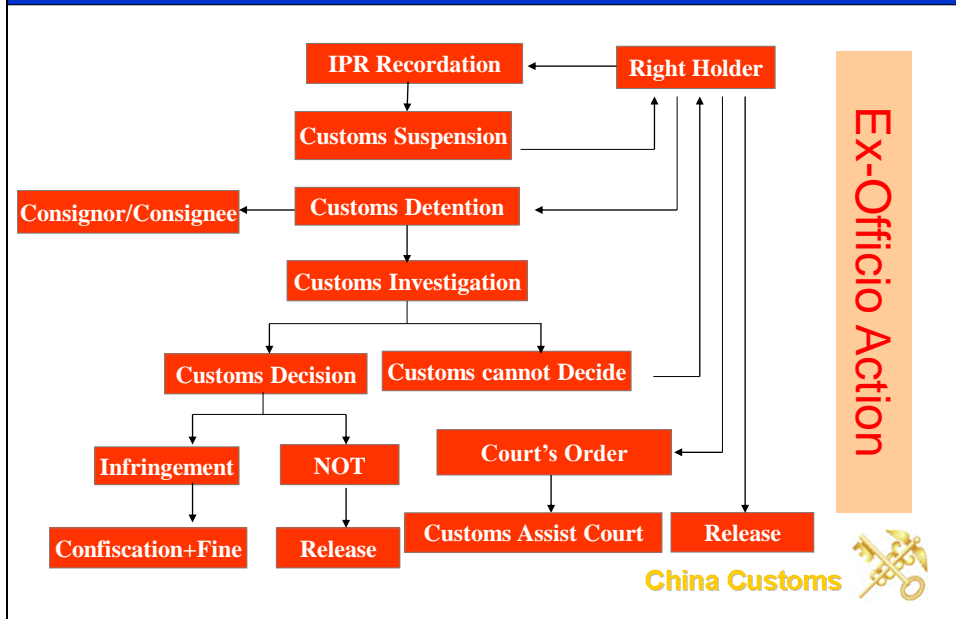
IPR Recordation

Right Holder

Customs Suspension

Consignor/Consignee

Customs Detention

Customs Investigation

Customs Decision

Customs cannot Decide

Infringement

NOT

Court’s Order

Confiscation+Fine

Release

Customs Assist Court

Release

Ex-Officio Action

China Customs